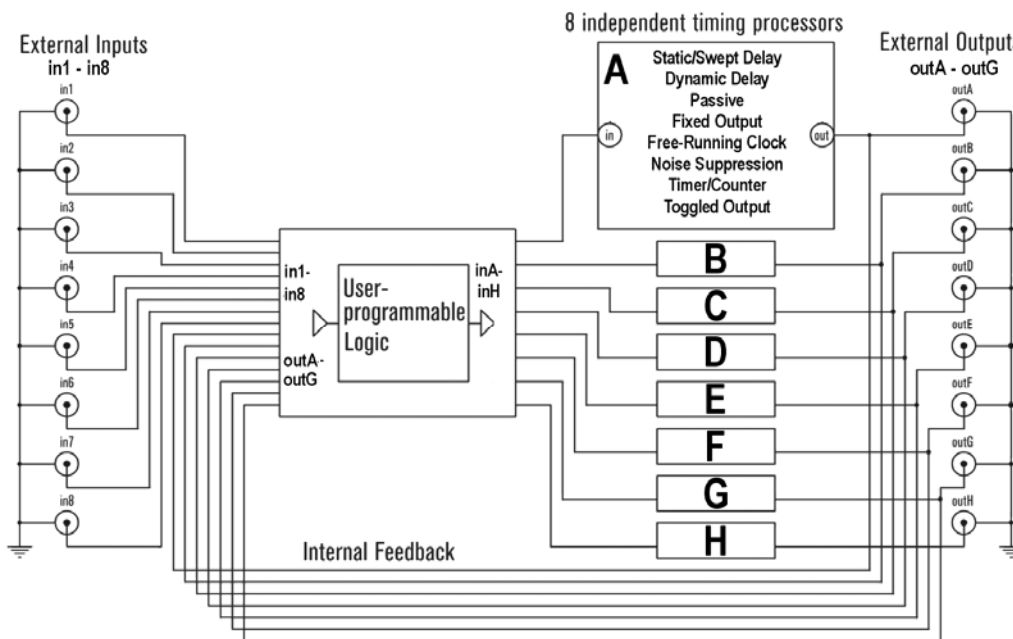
8 independent timing processors

External Inputs
in1 - in8

External Outputs
outA - outG

A
Static/Swept Delay
Dynamic Delay
Passive
Fixed Output
Free-Running Clock
Noise Suppression
Timer/Counter
Toggled Output

in
out

in1
in2
in3
in4
in5
in6
in7
in8

outA
outB
outC
outD
outE
outF
outG
outH

in1-in8
User-programmable Logic
inA-inH
outA-outG

B
C
D
E
F
G
H

Internal Feedback